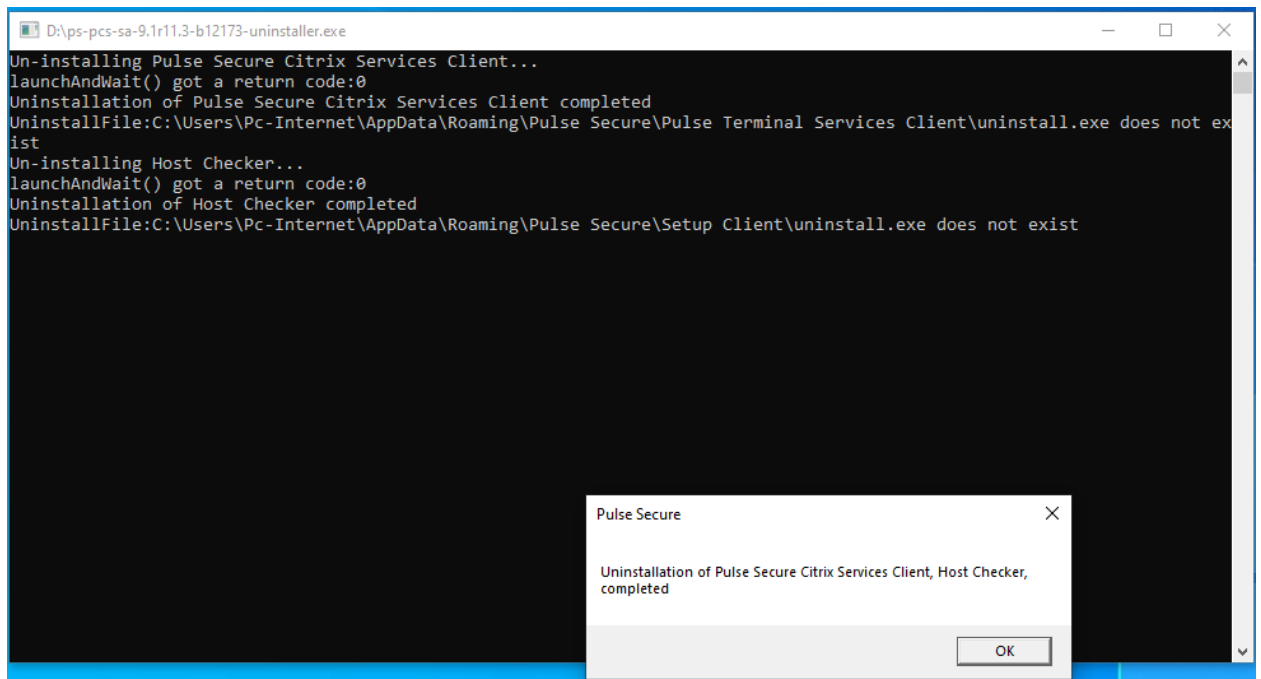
D:\ps-pcs-sa-9.1r11.3-b12173-uninstaller.exe

Un-installing Pulse Secure Citrix Services Client...
launchAndWait() got a return code:0
Uninstallation of Pulse Secure Citrix Services Client completed
UninstallFile:C:\Users\Pc-Internet\AppData\Roaming\Pulse Secure\Pulse Terminal Services Client\uninstall.exe does not exist
Un-installing Host Checker...
launchAndWait() got a return code:0
Uninstallation of Host Checker completed
UninstallFile:C:\Users\Pc-Internet\AppData\Roaming\Pulse Secure\Setup Client\uninstall.exe does not exist

Pulse Secure

Uninstallation of Pulse Secure Citrix Services Client, Host Checker, completed

OK